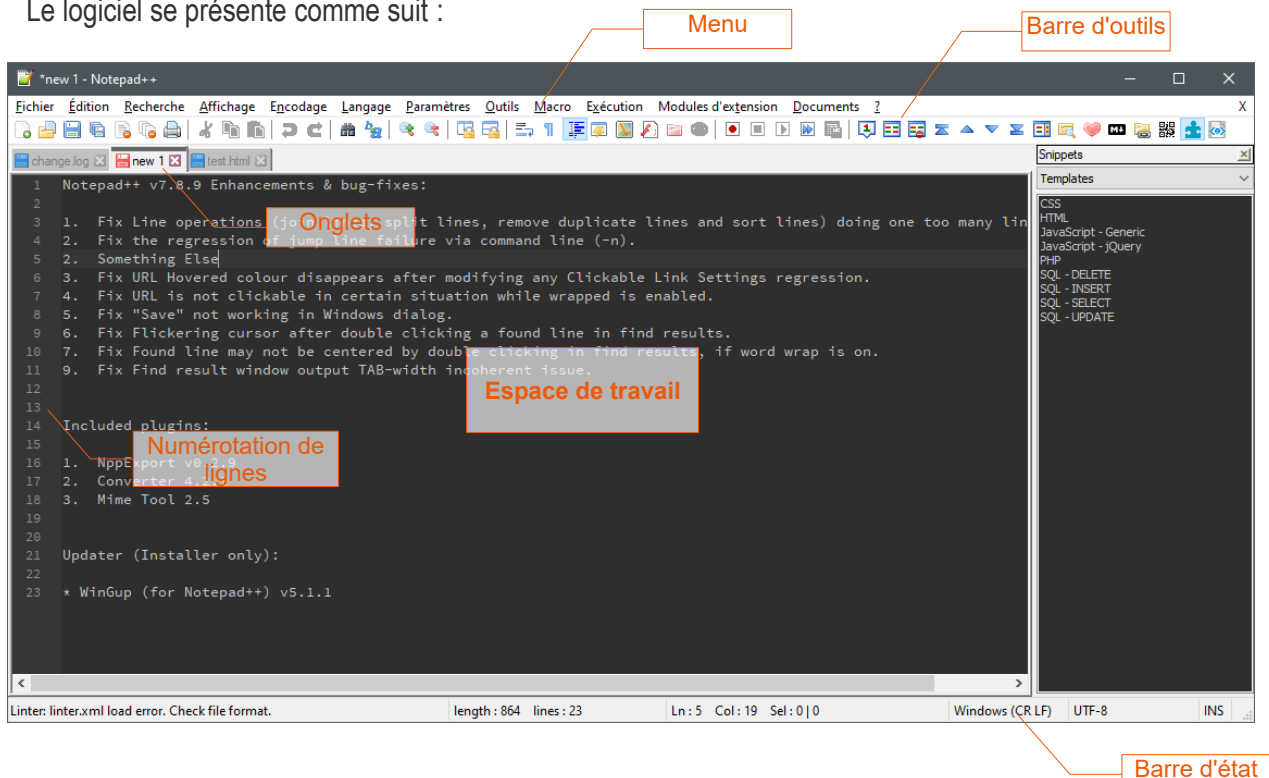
Le logiciel se présente comme suit :

Menu

Barre d'outils

*new 1 - Notepad++

Fichier Édition Recherche Affichage Encodage Langage Paramètres Outils Macro Exécution Modules d'extension Documents ? X

change.log new 1 test.html

Snippets

Templates

CSS
HTML
JavaScript - Generic
JavaScript - jQuery
PHP
SQL - DELETE
SQL - INSERT
SQL - SELECT
SQL - UPDATE

1 Notepad++ v7.8.9 Enhancements & bug-fixes:
2
3 1. Fix Line operations (jo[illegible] split lines, remove duplicate lines and sort lines) doing one too many lin
4 2. Fix the regression of jump line failure via command line (-n).
5 2. Something Else
6 3. Fix URL Hovered colour disappears after modifying any Clickable Link Settings regression.
7 4. Fix URL is not clickable in certain situation while wrapped is enabled.
8 5. Fix "Save" not working in Windows dialog.
9 6. Fix Flickering cursor after double clicking a found line in find results.
10 7. Fix Found line may not be centered by double clicking in find results, if word wrap is on.
11 9. Fix Find result window output TAB-width incoherent issue.
12
13
14 Included plugins:
15
16 1. NppExport v0.2.9
17 2. Converter 4.2
18 3. Mime Tool 2.5
19
20
21 Updater (Installer only):
22
23 * WinGup (for Notepad++) v5.1.1

Onglets

Espace de travail

Numérotation de lignes

Linter: linter.xml load error. Check file format. length : 864 lines : 23 Ln : 5 Col : 19 Sel : 0 | 0 Windows (CR LF) UTF-8 INS

Barre d'état